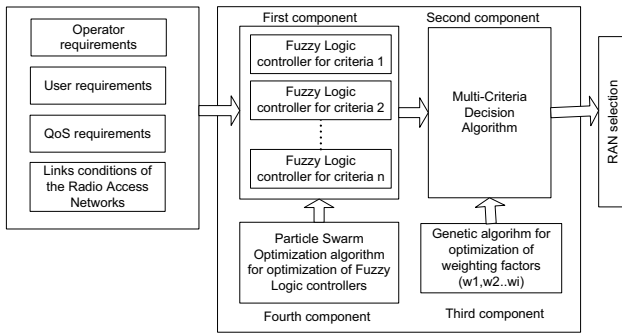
Operator requirements

User requirements

QoS requirements

Links conditions of the Radio Access Networks

First component

Fuzzy Logic controller for criteria 1

Fuzzy Logic controller for criteria 2

Fuzzy Logic controller for criteria n

Second component

Multi-Criteria Decision Algorithm

RAN selection

Particle Swarm Optimization algorithm for optimization of Fuzzy Logic controllers

Genetic algorihm for optimization of weighting factors (w1,w2..wi)

Fourth component

Third component